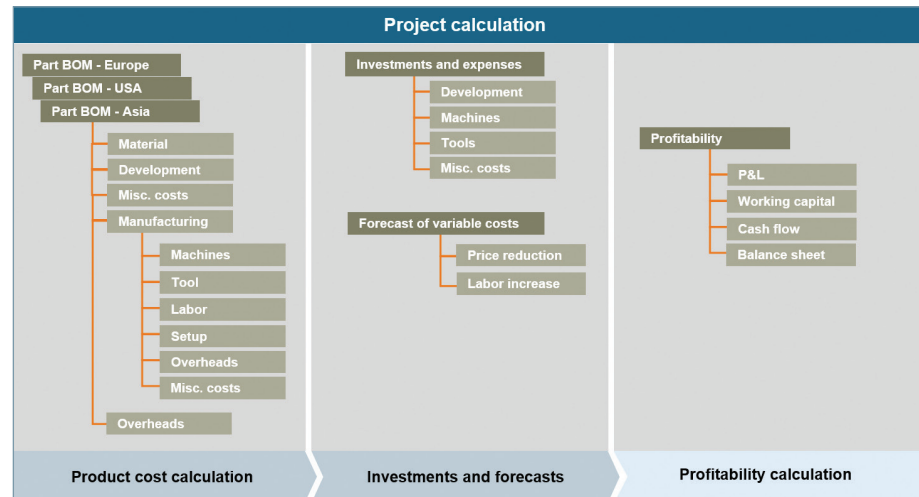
Project calculation

Part BOM - Europe
Part BOM - USA
Part BOM - Asia
Material
Development
Misc. costs
Manufacturing
Machines
Tool
Labor
Setup
Overheads
Misc. costs
Overheads

Investments and expenses
Development
Machines
Tools
Misc. costs

Forecast of variable costs
Price reduction
Labor increase

Profitability
P&L
Working capital
Cash flow
Balance sheet

Product cost calculation
Investments and forecasts
Profitability calculation